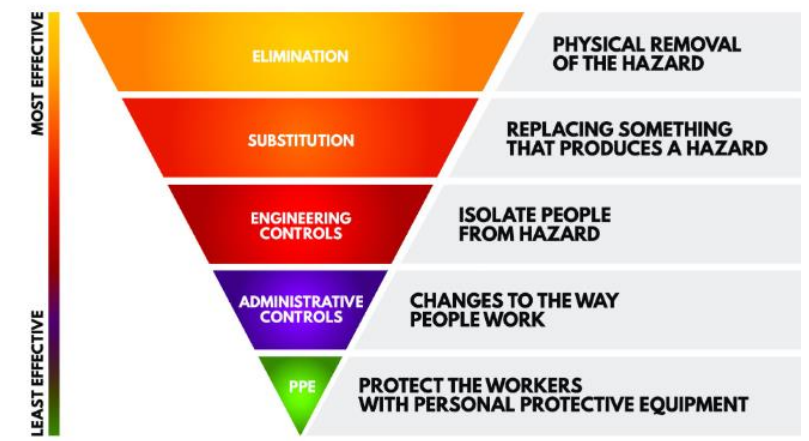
MOST EFFECTIVE

LEAST EFFECTIVE

ELIMINATION

PHYSICAL REMOVAL OF THE HAZARD

SUBSTITUTION

REPLACING SOMETHING THAT PRODUCES A HAZARD

ENGINEERING CONTROLS

ISOLATE PEOPLE FROM HAZARD

ADMINISTRATIVE CONTROLS

CHANGES TO THE WAY PEOPLE WORK

PPE

PROTECT THE WORKERS WITH PERSONAL PROTECTIVE EQUIPMENT